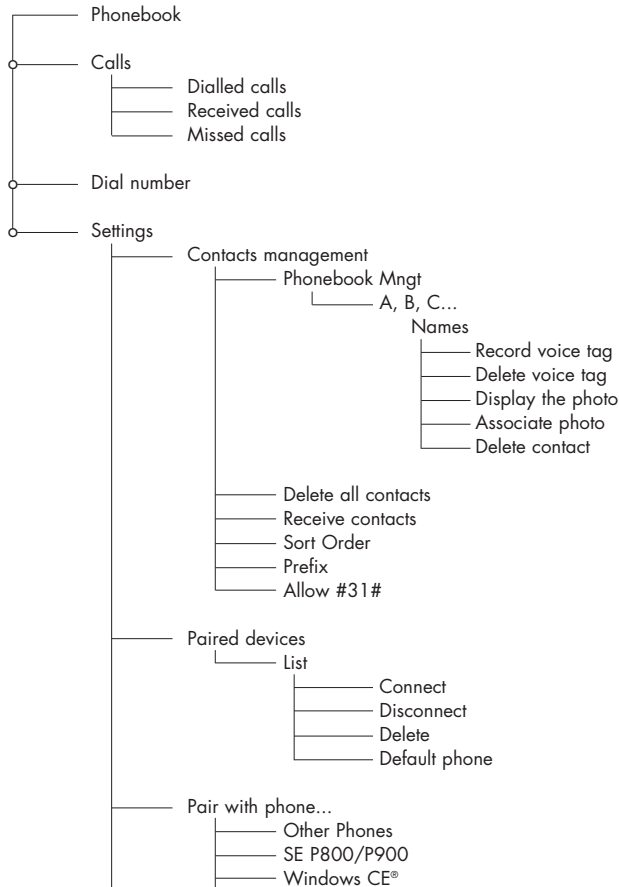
Phonebook

Calls

Dialled calls

Received calls

Missed calls

Dial number

Settings

Contacts management

Phonebook Mngt

A, B, C...

Names

Record voice tag

Delete voice tag

Display the photo

Associate photo

Delete contact

Delete all contacts

Receive contacts

Sort Order

Prefix

Allow #31#

Paired devices

List

Connect

Disconnect

Delete

Default phone

Pair with phone...

Other Phones

SE P800/P900

Windows CE®